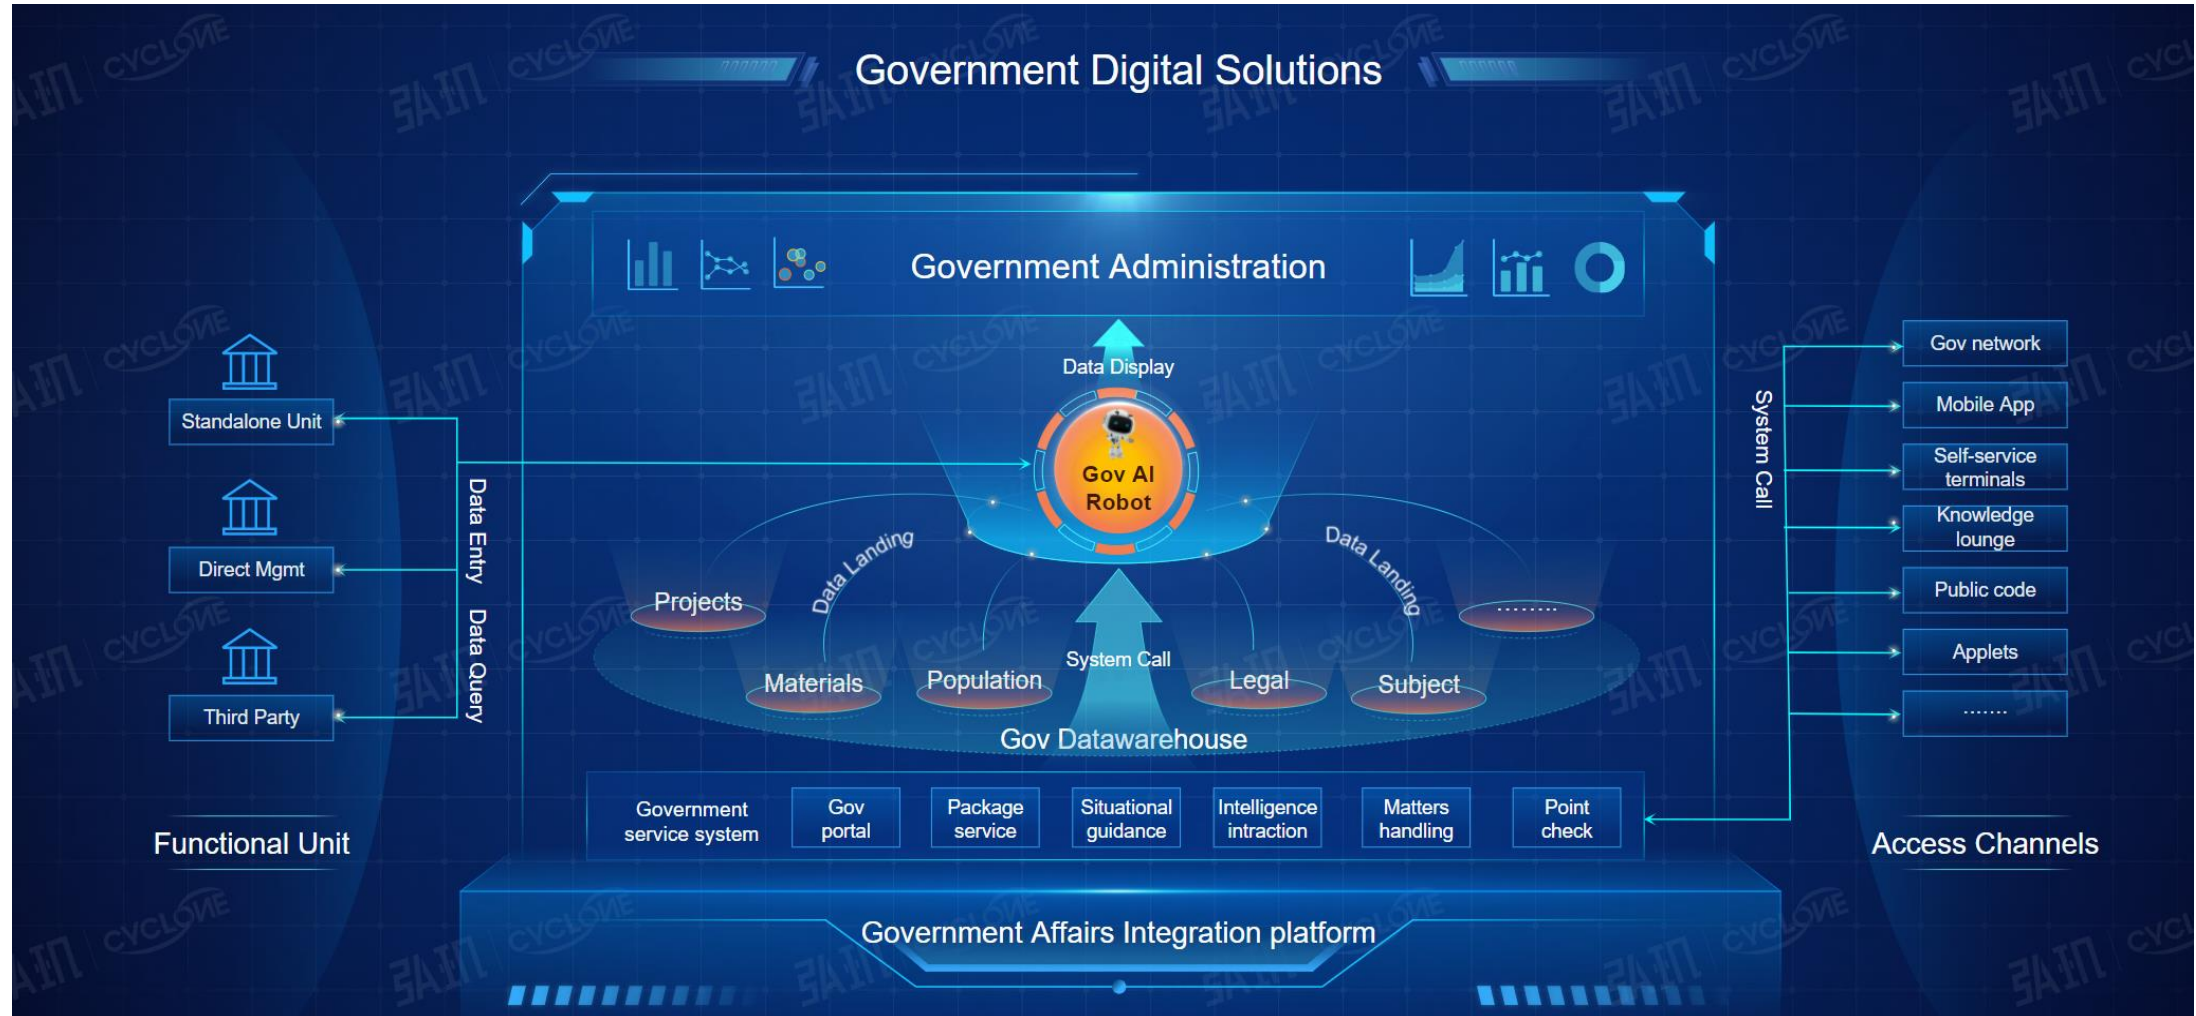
Government Digital Solutions

Government Administration

Data Display

Gov AI Robot

Standalone Unit

Direct Mgmt

Third Party

Data Entry Data Query

Functional Unit

Data Landing

Data Landing

Projects

Materials

Population

System Call

Legal

Subject

........

Gov Datawarehouse

System Call

Gov network

Mobile App

Self-service terminals

Knowledge lounge

Public code

Applets

.......

Access Channels

Government service system

Gov portal

Package service

Situational guidance

Intelligence intraction

Matters handling

Point check

Government Affairs Integration platform